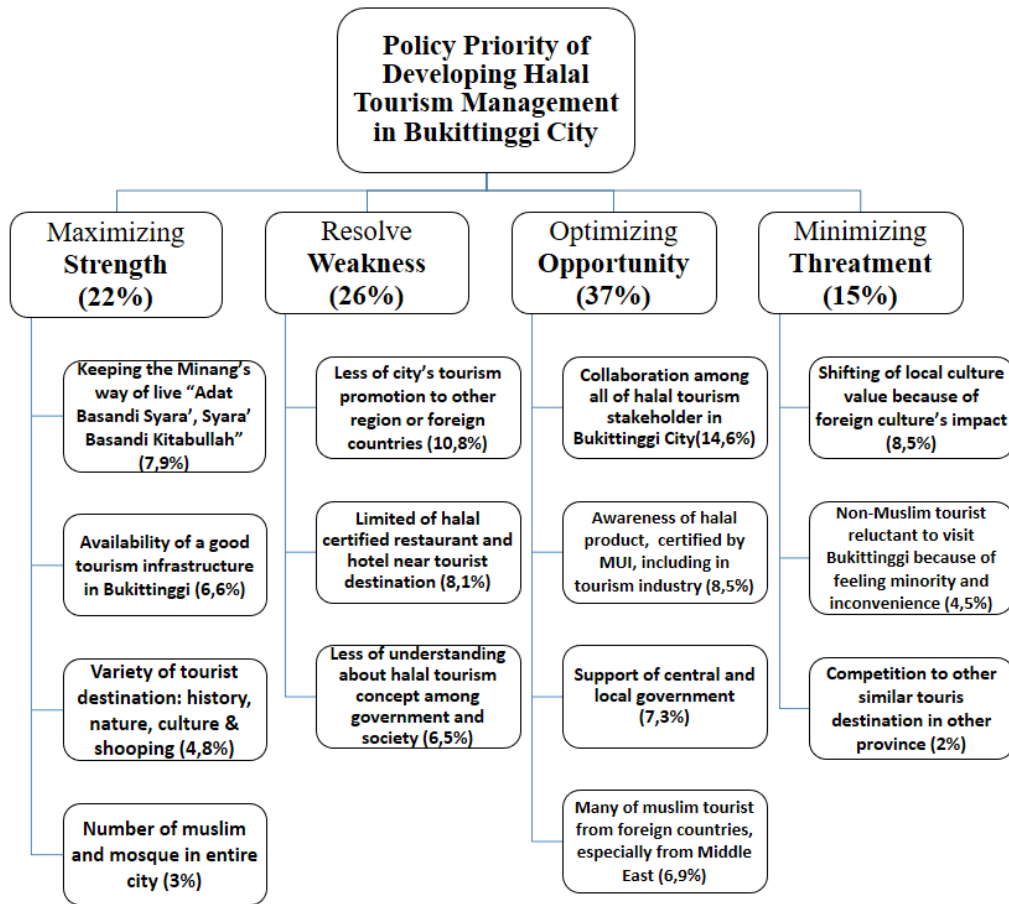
Policy Priority of Developing Halal Tourism Management in Bukittinggi City

Maximizing Strength (22%)

Keeping the Minang's way of live "Adat Basandi Syara', Syara' Basandi Kitabullah" (7,9%)

Availability of a good tourism infrastructure in Bukittinggi (6,6%)

Variety of tourist destination: history, nature, culture & shooping (4,8%)

Number of muslim and mosque in entire city (3%)

Resolve Weakness (26%)

Less of city's tourism promotion to other region or foreign countries (10,8%)

Limited of halal certified restaurant and hotel near tourist destination (8,1%)

Less of understanding about halal tourism concept among government and society (6,5%)

Optimizing Opportunity (37%)

Collaboration among all of halal tourism stakeholder in Bukittinggi City(14,6%)

Awareness of halal product, certified by MUI, including in tourism industry (8,5%)

Support of central and local government (7,3%)

Many of muslim tourist from foreign countries, especially from Middle East (6,9%)

Minimizing Threatment (15%)

Shifting of local culture value because of foreign culture's impact (8,5%)

Non-Muslim tourist reluctant to visit Bukittinggi because of feeling minority and inconvenience (4,5%)

Competition to other similar touris destination in other province (2%)